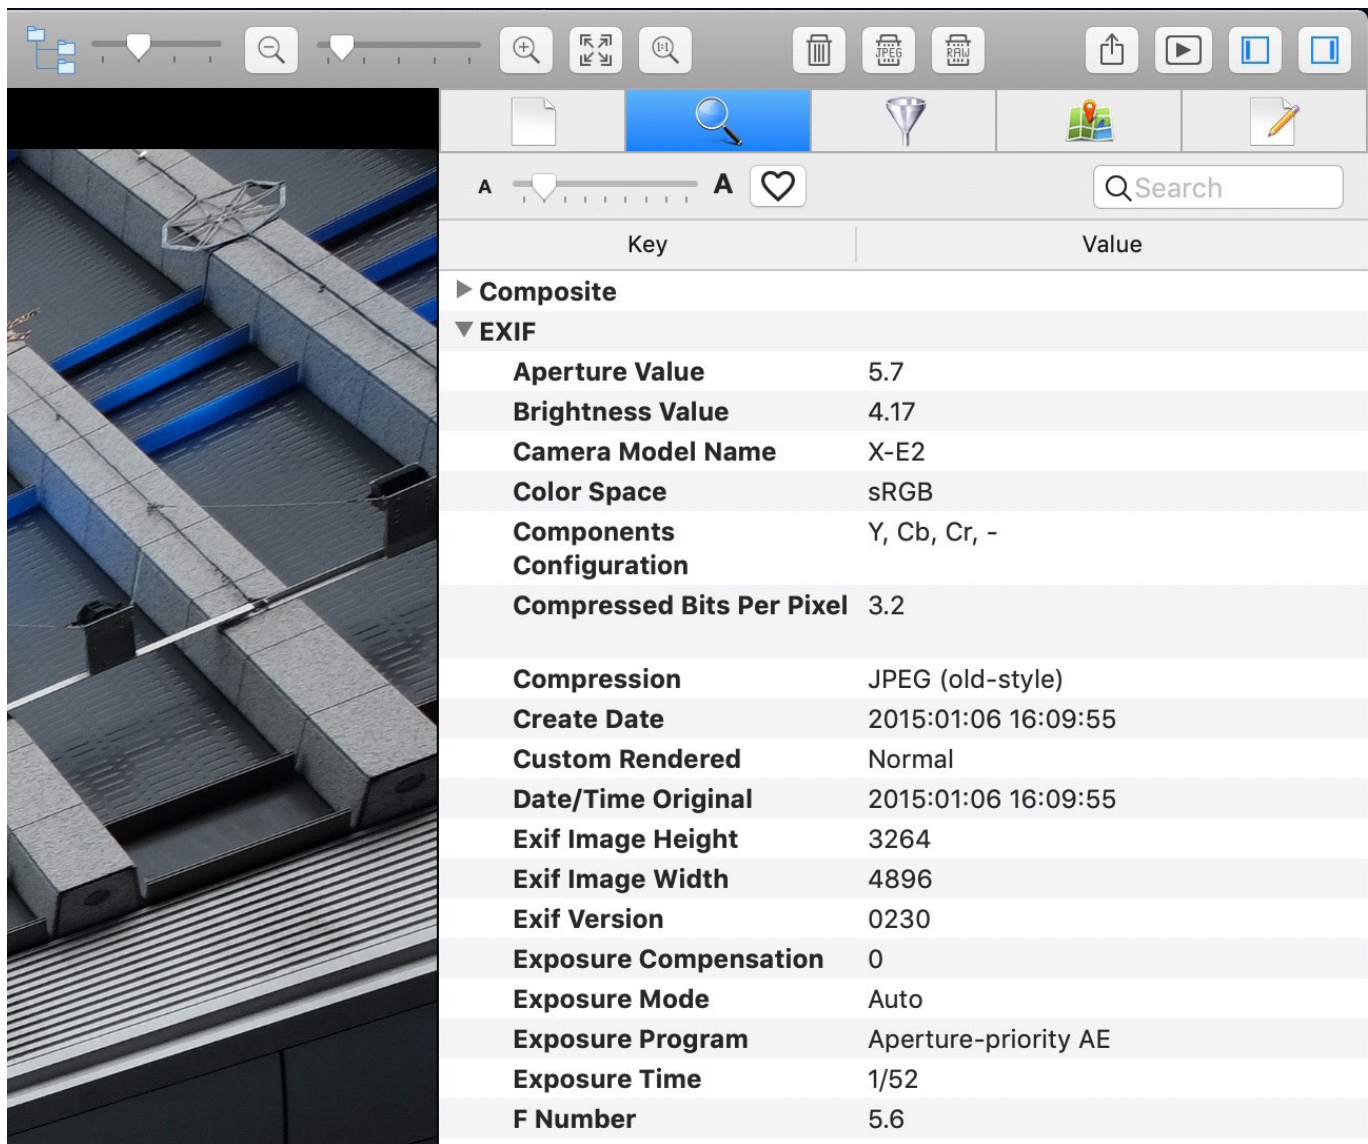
JPEG RAW

A A

Search

| Key | Value |
|---|---|
| ▶ Composite | |
| ▼ EXIF | |
| Aperture Value | 5.7 |
| Brightness Value | 4.17 |
| Camera Model Name | X-E2 |
| Color Space | sRGB |
| Components Configuration | Y, Cb, Cr, - |
| Compressed Bits Per Pixel | 3.2 |
| Compression | JPEG (old-style) |
| Create Date | 2015:01:06 16:09:55 |
| Custom Rendered | Normal |
| Date/Time Original | 2015:01:06 16:09:55 |
| Exif Image Height | 3264 |
| Exif Image Width | 4896 |
| Exif Version | 0230 |
| Exposure Compensation | 0 |
| Exposure Mode | Auto |
| Exposure Program | Aperture-priority AE |
| Exposure Time | 1/52 |
| F Number | 5.6 |